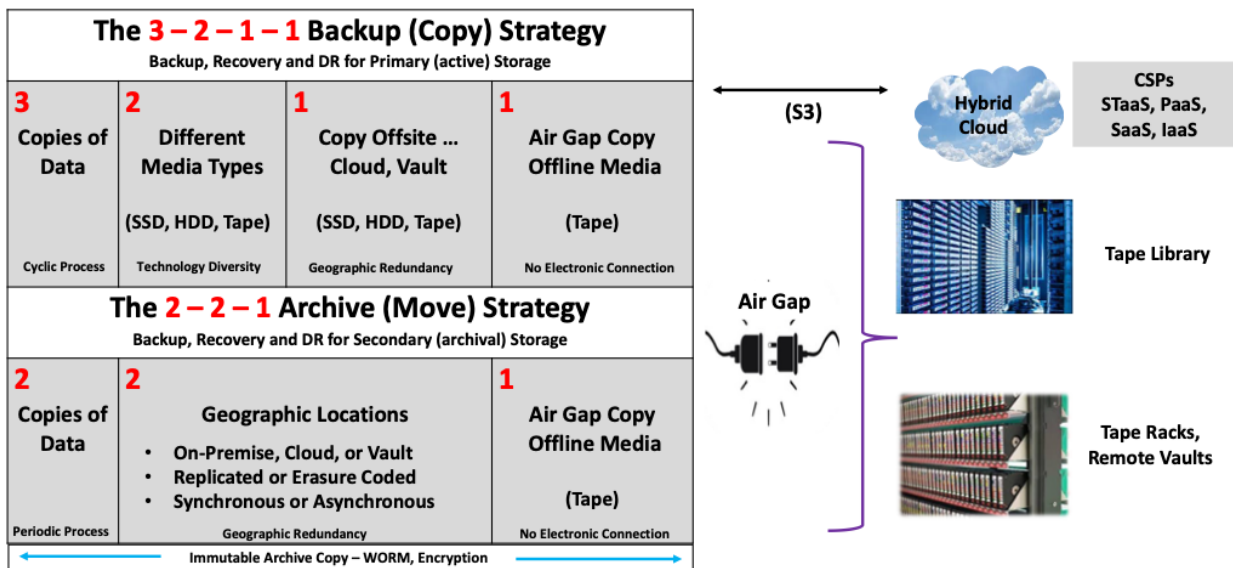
The 3 – 2 – 1 – 1 Backup (Copy) Strategy

Backup, Recovery and DR for Primary (active) Storage

| 3 Copies of Data | 2 Different Media Types (SSD, HDD, Tape) | 1 Copy Offsite … Cloud, Vault (SSD, HDD, Tape) | 1 Air Gap Copy Offline Media (Tape) |
|---|---|---|---|
| Cyclic Process | Technology Diversity | Geographic Redundancy | No Electronic Connection |

The 2 – 2 – 1 Archive (Move) Strategy

Backup, Recovery and DR for Secondary (archival) Storage

| 2 Copies of Data | 2 Geographic Locations • On-Premise, Cloud, or Vault • Replicated or Erasure Coded • Synchronous or Asynchronous | 1 Air Gap Copy Offline Media (Tape) |
|---|---|---|
| Periodic Process | Geographic Redundancy | No Electronic Connection |

Immutable Archive Copy – WORM, Encryption

(S3)

Hybrid Cloud

CSPs
STaaS, PaaS, SaaS, IaaS

Air Gap

Tape Library

Tape Racks, Remote Vaults